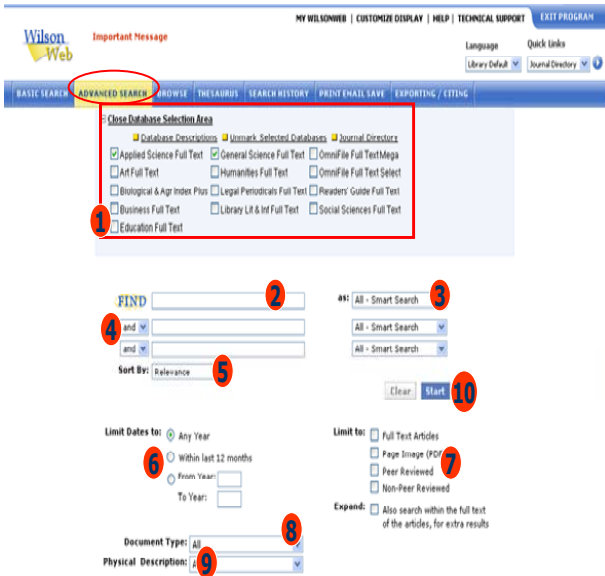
Wilson Web
Important Message

MY WILSONWEB | CUSTOMIZE DISPLAY | HELP | TECHNICAL SUPPORT EXIT PROGRAM

Language Library Default
Quick Links Journal Directory

BASIC SEARCH ADVANCED SEARCH BROWSE THESAURUS SEARCH HISTORY PRINT EMAIL SAVE EXPORTING / CITING

Close Database Selection Area
Database Descriptions Unmark Selected Databases Journal Directory

Applied Science Full Text
General Science Full Text
OmniFile Full TextMega
Art Full Text
Humanities Full Text
OmniFile Full Text Select
Biological & Agr Index Plus
Legal Periodicals Full Text
Readers' Guide Full Text
Business Full Text
Library Lit & Inf Full Text
Social Sciences Full Text
Education Full Text

1

FIND 2 as: All - Smart Search 3
4 and All - Smart Search
and All - Smart Search
Sort By: Relevance 5

Clear Start 10

Limit Dates to: Any Year
6 Within last 12 months
From Year:
To Year:

Limit to: Full Text Articles
Page Image (PDF) 7
Peer Reviewed
Non-Peer Reviewed

Expand: Also search within the full text of the articles, for extra results

Document Type: All 8
Physical Description: A 9